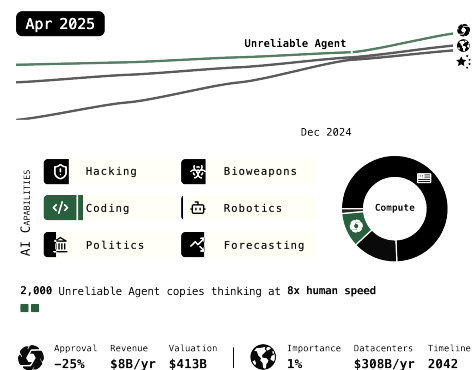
Apr 2025

Unreliable Agent

Dec 2024

AI Capabilities

Hacking

Bioweapons

Coding

Robotics

Politics

Forecasting

Compute

2,000 Unreliable Agent copies thinking at 8x human speed

| Approval | Revenue | Valuation | Importance | Datacenters | Timeline |
|---|---|---|---|---|---|
| −25% | $8B/yr | $413B | 1% | $308B/yr | 2042 |